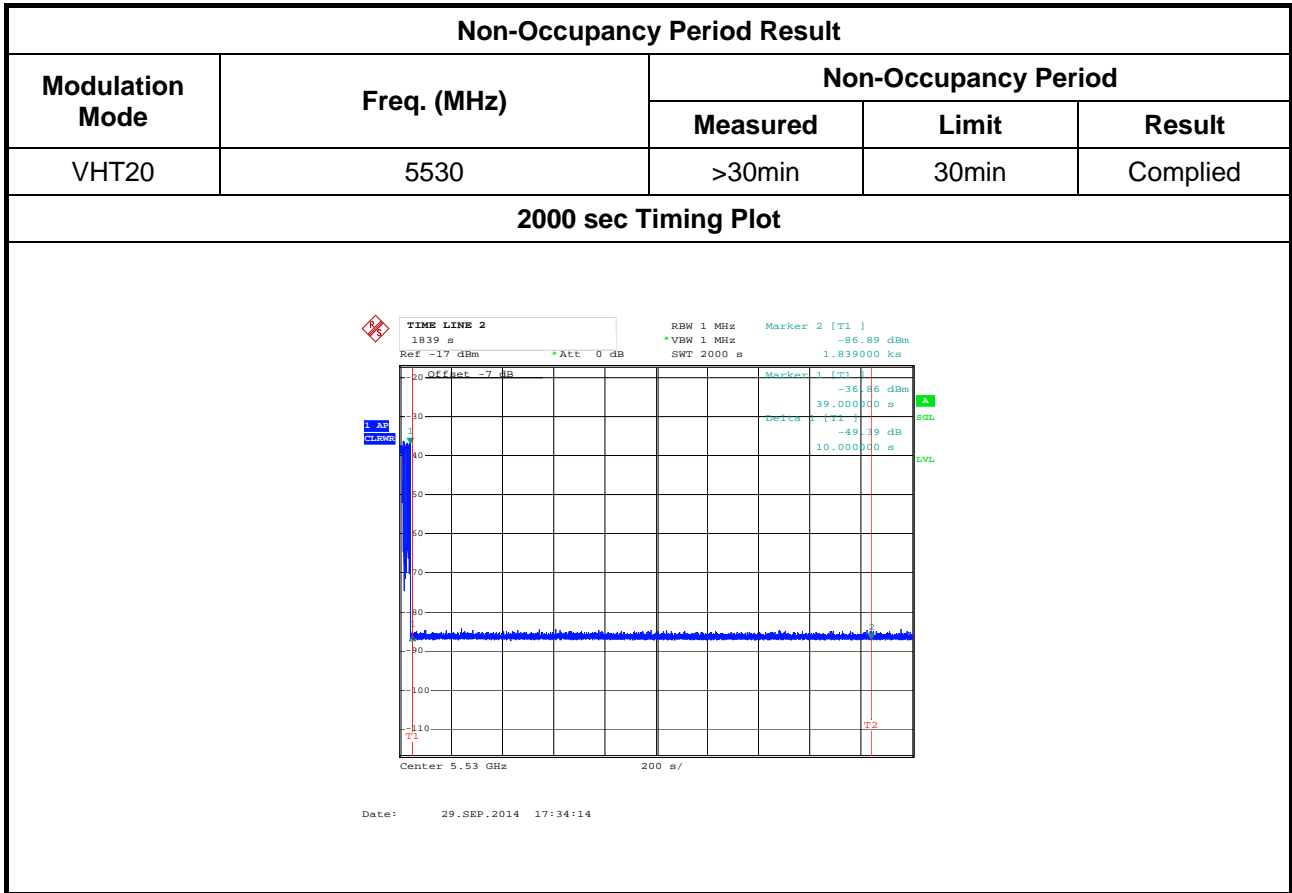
Non-Occupancy Period Result

| Modulation Mode | Freq. (MHz) | Non-Occupancy Period Measured | Limit | Result |
|---|---|---|---|---|
| VHT20 | 5530 | >30min | 30min | Complied |

2000 sec Timing Plot

TIME LINE 2
1839 s
Ref -17 dBm
*Att 0 dB
RBW 1 MHz
*VBW 1 MHz
SWT 2000 s
Marker 2 [T1 ]
-86.89 dBm
1.839000 ks
Offset -7 dB
Marker 1 [T1 ]
-36.86 dBm
39.000000 s
Delta 1 [T1 ]
-49.39 dB
10.000000 s
A
SGL
LVL
1 AP
CLRWR
-20
-30
-40
-50
-60
-70
-80
-90
-100
-110
1
2
T1
T2
Center 5.53 GHz
200 s/

Date: 29.SEP.2014 17:34:14